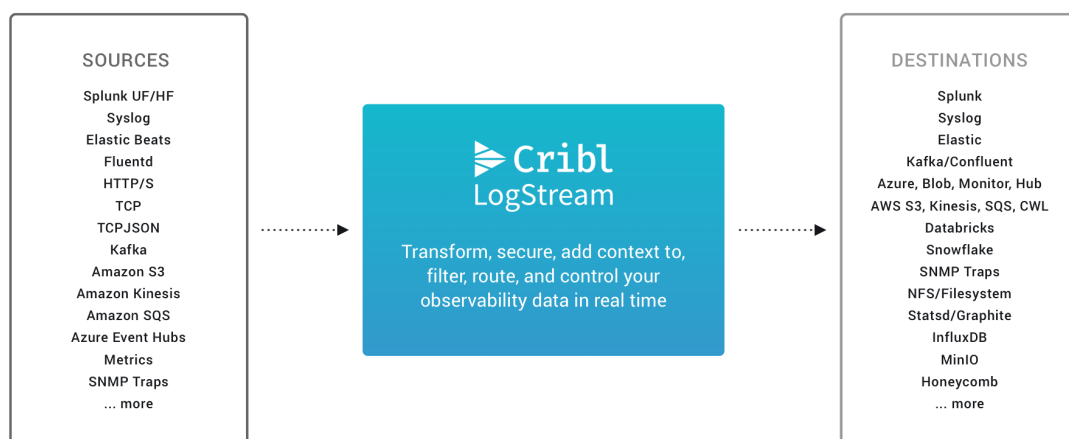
SOURCES

Splunk UF/HF
Syslog
Elastic Beats
Fluentd
HTTP/S
TCP
TCPJSON
Kafka
Amazon S3
Amazon Kinesis
Amazon SQS
Azure Event Hubs
Metrics
SNMP Traps
... more

Cribl LogStream

Transform, secure, add context to, filter, route, and control your observability data in real time

DESTINATIONS

Splunk
Syslog
Elastic
Kafka/Confluent
Azure, Blob, Monitor, Hub
AWS S3, Kinesis, SQS, CWL
Databricks
Snowflake
SNMP Traps
NFS/Filesystem
Statsd/Graphite
InfluxDB
MinIO
Honeycomb
... more